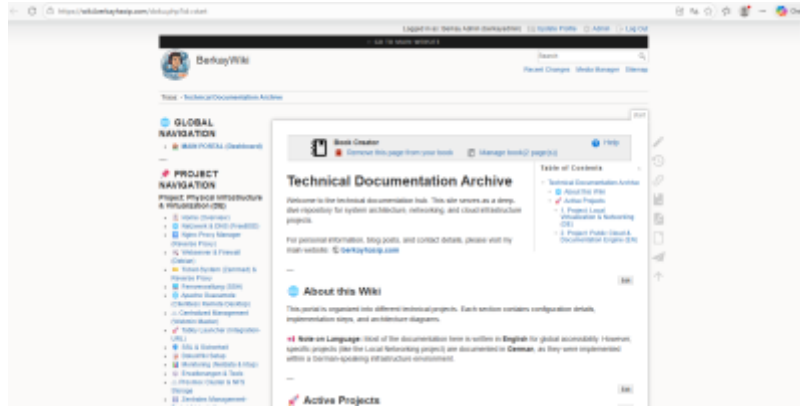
https://wiki.berkayfasip.com/doku.php?id=start

Logged in as: Berkay Admin (berkayadmin) | Update Profile | Admin | Log Out

BerkayWiki

Search

Recent Changes Media Manager Sitemap

Trace: • Technical Documentation Archive

GLOBAL NAVIGATION

• MAIN PORTAL (Dashboard)

PROJECT NAVIGATION

Project: Physical Infrastructure & Virtualization (DE)

• Home (Overview)
• Netzwerk & DNS (FreeBSD)
• Nginx Proxy Manager (Reverse Proxy)
• Webserver & Firewall (Debian)
• Ticket-System (Zammad) & Reverse Proxy
• Fernverwaltung (SSH)
• Apache Guacamole (Clientless Remote Desktop)
• Zentralisiertes Management (Vorlesen Master)
• Tablet Launcher (Integration URL)
• SSL & Sicherheit
• Nextcloud Setup
• Monitoring (Netdata & Co)
• Erweiterungen & Tools
• Proxmox Cluster & NFS Storage
• Zentrales Management

Book Creator
Remove this page from your book | Manage book (2 page(s))

Help

Technical Documentation Archive

Welcome to the technical documentation hub. This site serves as a deep-dive repository for system architecture, networking, and cloud infrastructure projects.

For personal information, blog posts, and contact details, please visit my main website: berkayfasip.com

Table of Contents
• Technical Documentation Archive
• About this Wiki
• Active Projects
• 1. Project: Local Virtualization & Networking (DE)
• 2. Project: Public Cloud & Documentation Engine (EN)

Edit

About this Wiki

This portal is organized into different technical projects. Each section contains configuration details, implementation steps, and architecture diagrams.

Note on Language: Most of the documentation here is written in English for global accessibility. However, specific projects (like the Local Networking project) are documented in German, as they were implemented within a German-speaking infrastructure environment.

Edit

Active Projects